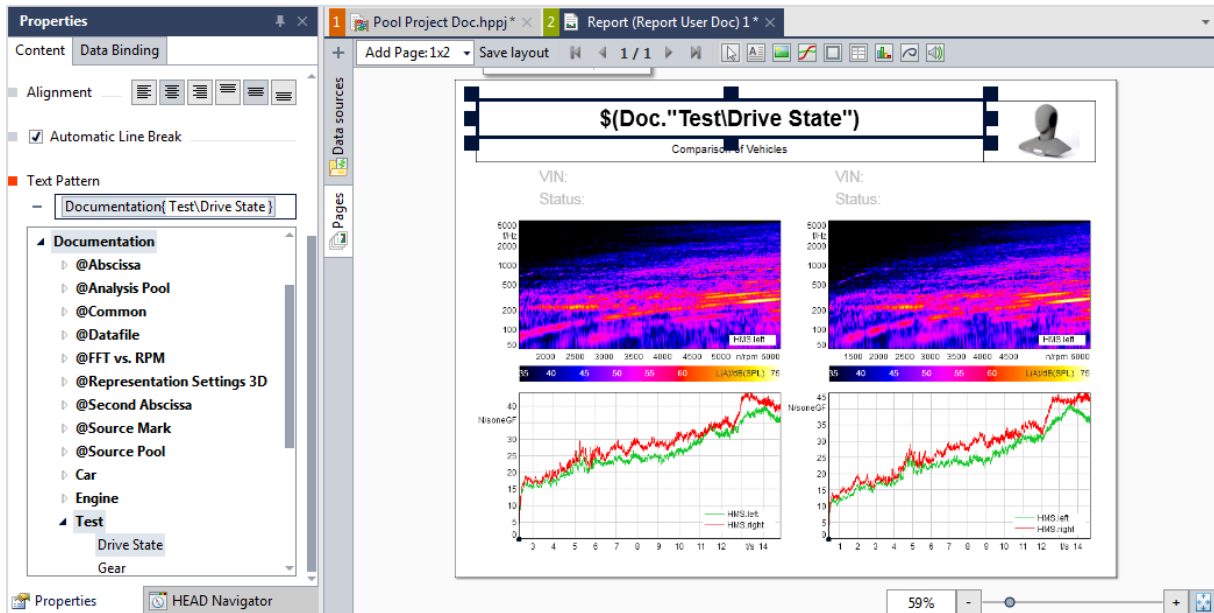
Properties

Content | Data Binding

Alignment

Automatic Line Break

Text Pattern

Documentation{ Test\Drive State }

Documentation
@Abscissa
@Analysis Pool
@Common
@Datafile
@FFT vs. RPM
@Representation Settings 3D
@Second Abscissa
@Source Mark
@Source Pool
Car
Engine
Test
Drive State
Gear

Properties | HEAD Navigator

1 Pool Project Doc.hppj * | 2 Report (Report User Doc) 1 *

Add Page: 1x2 | Save layout | 1 / 1

Data sources

Pages

$(Doc."Test\Drive State")

Comparison of Vehicles

VIN:
Status:

VIN:
Status:

5000
Hz
2000
1000
500
200
100
50

HMS.left

2000 2500 3000 3500 4000 4500 5000 n/rpm 6000

35 40 45 50 55 60 L(A)/dB(SPL) 75

NisoneGF

40
35
30
25
20
15
10
5

HMS.left
HMS.right

3 4 5 6 7 8 9 10 11 12 t/s 14

5000
Hz
2000
1000
500
200
100
50

HMS.left

1500 2000 2500 3000 3500 4000 4500 5000 n/rpm 6000

35 40 45 50 55 60 L(A)/dB(SPL) 75

NisoneGF

40
35
30
25
20
15
10
5

HMS.left
HMS.right

1 2 3 4 5 6 7 8 9 10 11 12 t/s 14

59%